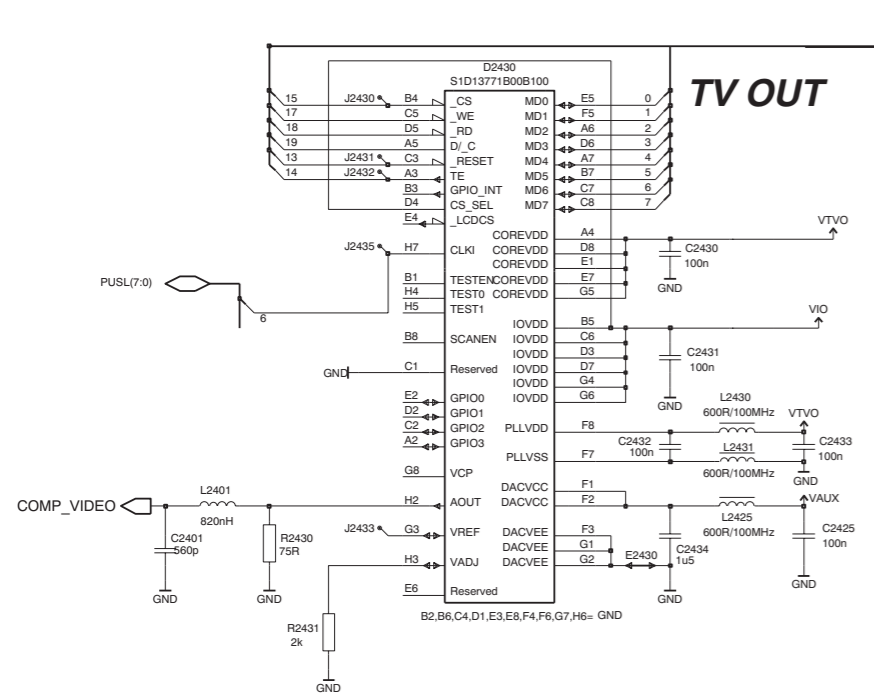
TV OUT

D2430
S1D13771B00B100

15
17
18
19
13
14

J2430
J2431
J2432
J2435
J2433

B4 _CS
C5 _WE
D5 _RD
A5 D/_C
C3 _RESET
A3 TE
B3 GPIO_INT
D4 CS_SEL
E4 _LCDCS
H7 CLKI
B1 TESTEN
H4 TEST0
H5 TEST1
B8 SCANEN
C1 Reserved
E2 GPIO0
D2 GPIO1
C2 GPIO2
A2 GPIO3
G8 VCP
H2 AOUT
G3 VREF
H3 VADJ
E6 Reserved

MD0 E5 0
MD1 F5 1
MD2 A6 2
MD3 D6 3
MD4 A7 4
MD5 B7 5
MD6 C7 6
MD7 C8 7

COREVDD A4
COREVDD D8
COREVDD E1
COREVDD E7
COREVDD G5
IOVDD B5
IOVDD C6
IOVDD D3
IOVDD D7
IOVDD G4
IOVDD G6
PLLVDD F8
PLLVSS F7
DACVCC F1
DACVCC F2
DACVEE F3
DACVEE G1
DACVEE G2

B2,B6,C4,D1,E3,E8,F4,F6,G7,H6= GND

VTVO
C2430
100n
GND
VIO
C2431
100n
GND
L2430
600R/100MHz
VTVO
C2432
100n
L2431
600R/100MHz
C2433
100n
GND
L2425
600R/100MHz
VAUX
C2425
100n
GND
E2430
C2434
1u5
GND

PUSL(7:0)
6
GND

COMP_VIDEO
L2401
820nH
C2401
560p
GND
R2430
75R
GND
R2431
2k
GND